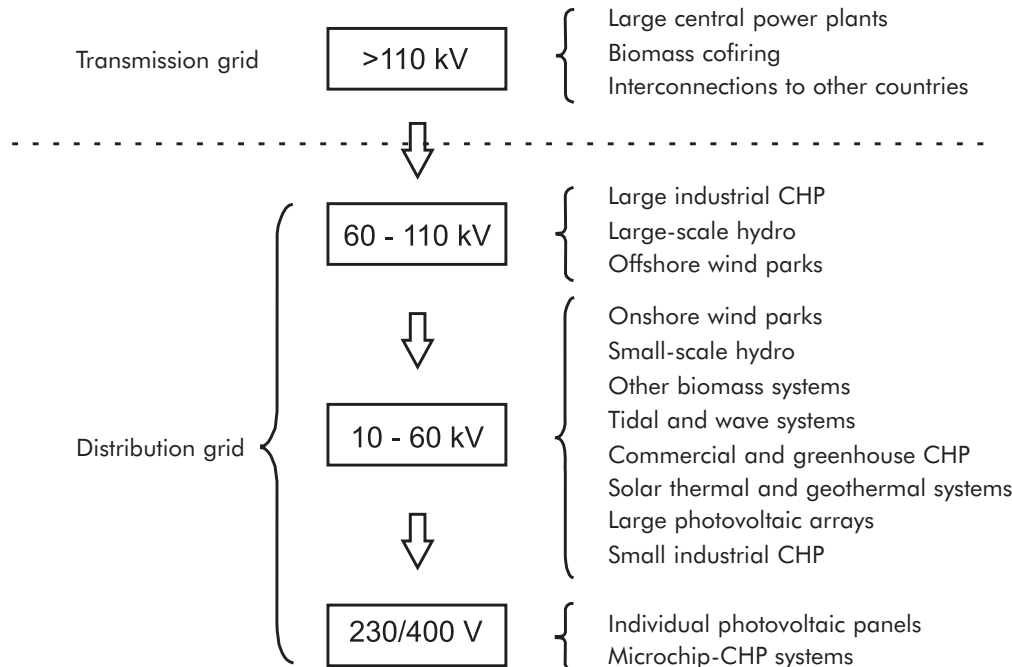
Transmission grid

>110 kV

Large central power plants
Biomass cofiring
Interconnections to other countries

Distribution grid

60 - 110 kV

Large industrial CHP
Large-scale hydro
Offshore wind parks

10 - 60 kV

Onshore wind parks
Small-scale hydro
Other biomass systems
Tidal and wave systems
Commercial and greenhouse CHP
Solar thermal and geothermal systems
Large photovoltaic arrays
Small industrial CHP

230/400 V

Individual photovoltaic panels
Microchip-CHP systems